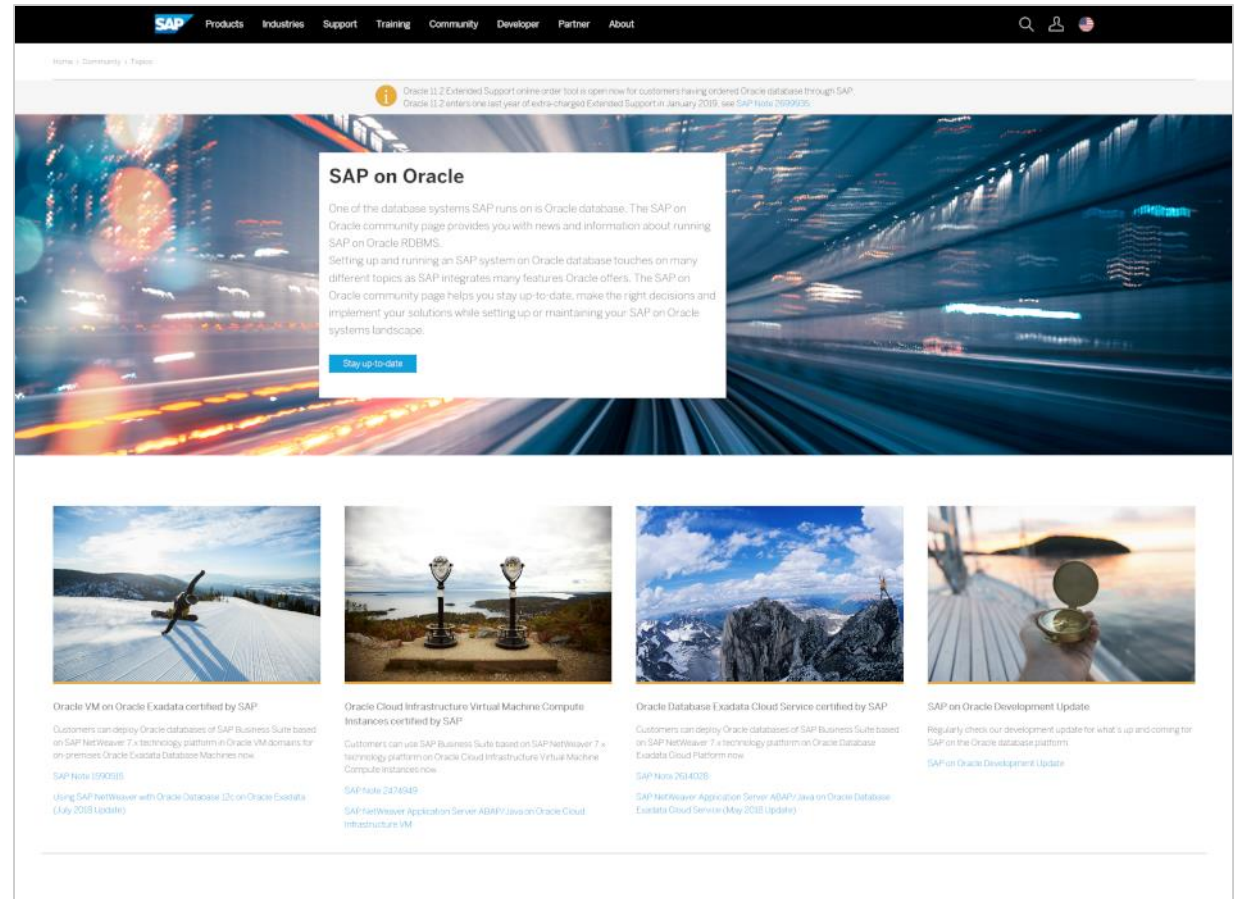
SAP Products Industries Support Training Community Developer Partner About

Home › Community › Topics

Oracle 11.2 Extended Support online order tool is open now for customers having ordered Oracle database through SAP. Oracle 11.2 enters one last year of extra-charged Extended Support in January 2019, see SAP Note 2699935.

SAP on Oracle

One of the database systems SAP runs on is Oracle database. The SAP on Oracle community page provides you with news and information about running SAP on Oracle RDBMS.
Setting up and running an SAP system on Oracle database touches on many different topics as SAP integrates many features Oracle offers. The SAP on Oracle community page helps you stay up-to-date, make the right decisions and implement your solutions while setting up or maintaining your SAP on Oracle systems landscape.

Stay up-to-date

Oracle VM on Oracle Exadata certified by SAP

Customers can deploy Oracle databases of SAP Business Suite based on SAP NetWeaver 7.x technology platform in Oracle VM domains for on-premises Oracle Exadata Database Machines now.

SAP Note 1590515

Using SAP NetWeaver with Oracle Database 12c on Oracle Exadata (July 2018 Update)

Oracle Cloud Infrastructure Virtual Machine Compute Instances certified by SAP

Customers can use SAP Business Suite based on SAP NetWeaver 7.x technology platform on Oracle Cloud Infrastructure Virtual Machine Compute Instances now.

SAP Note 2474949

SAP NetWeaver Application Server ABAP/Java on Oracle Cloud Infrastructure VM

Oracle Database Exadata Cloud Service certified by SAP

Customers can deploy Oracle databases of SAP Business Suite based on SAP NetWeaver 7.x technology platform on Oracle Database Exadata Cloud Platform now.

SAP Note 2614028

SAP NetWeaver Application Server ABAP/Java on Oracle Database Exadata Cloud Service (May 2018 Update)

SAP on Oracle Development Update

Regularly check our development update for what's up and coming for SAP on the Oracle database platform.

SAP on Oracle Development Update